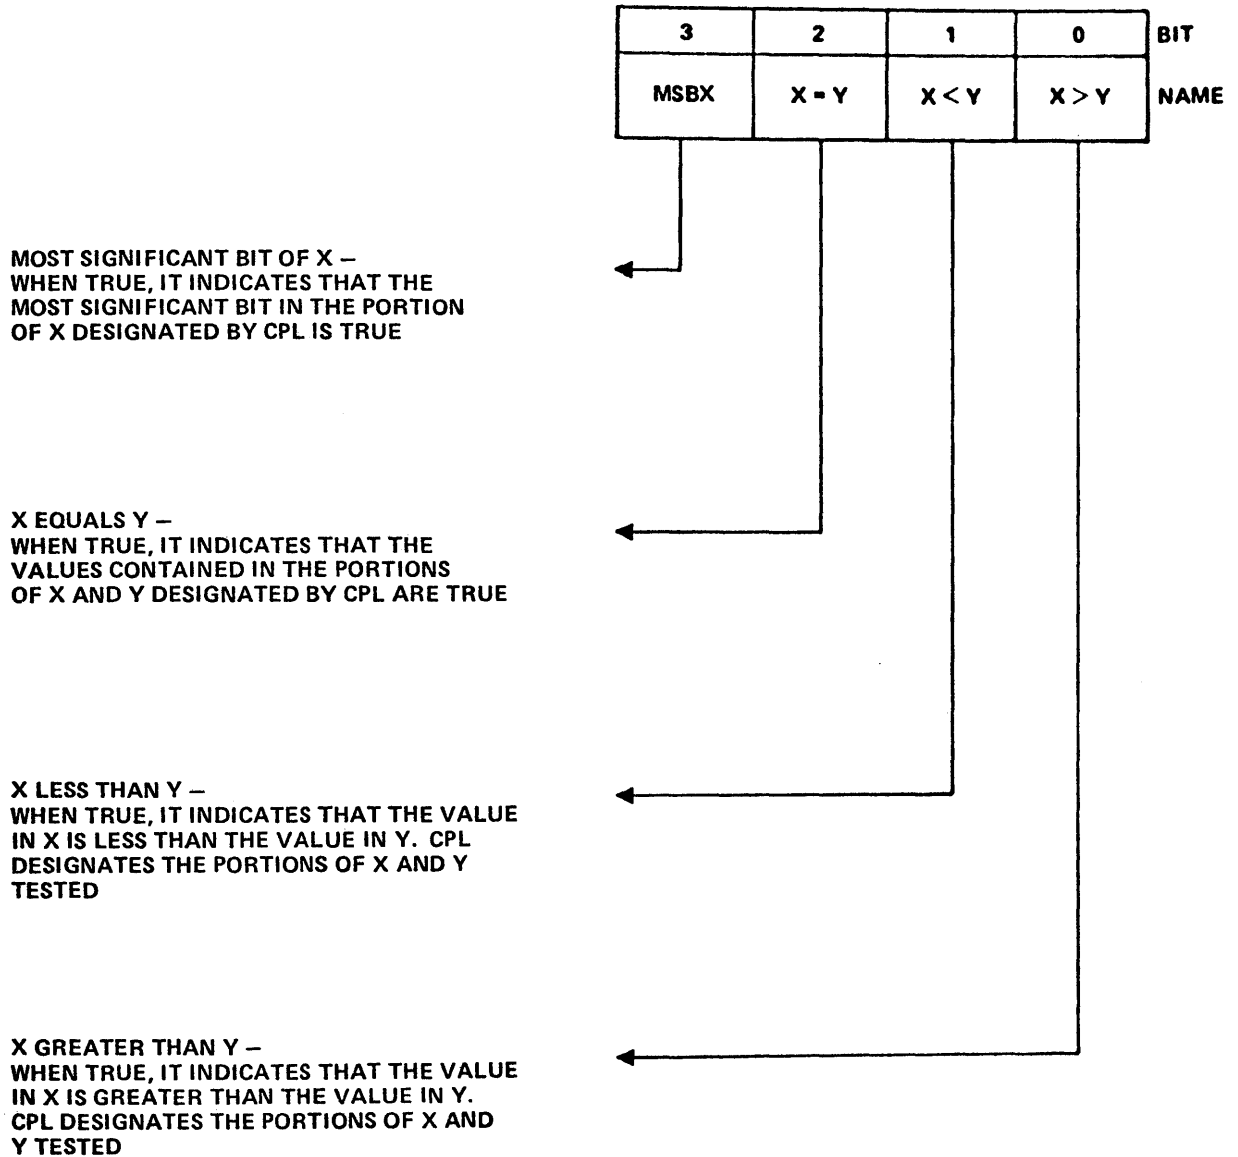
| 3 | 2 | 1 | 0 | BIT |
|---|---|---|---|---|
| MSBX | X = Y | X < Y | X > Y | NAME |

MOST SIGNIFICANT BIT OF X –
WHEN TRUE, IT INDICATES THAT THE MOST SIGNIFICANT BIT IN THE PORTION OF X DESIGNATED BY CPL IS TRUE

X EQUALS Y –
WHEN TRUE, IT INDICATES THAT THE VALUES CONTAINED IN THE PORTIONS OF X AND Y DESIGNATED BY CPL ARE TRUE

X LESS THAN Y –
WHEN TRUE, IT INDICATES THAT THE VALUE IN X IS LESS THAN THE VALUE IN Y. CPL DESIGNATES THE PORTIONS OF X AND Y TESTED

X GREATER THAN Y –
WHEN TRUE, IT INDICATES THAT THE VALUE IN X IS GREATER THAN THE VALUE IN Y. CPL DESIGNATES THE PORTIONS OF X AND Y TESTED